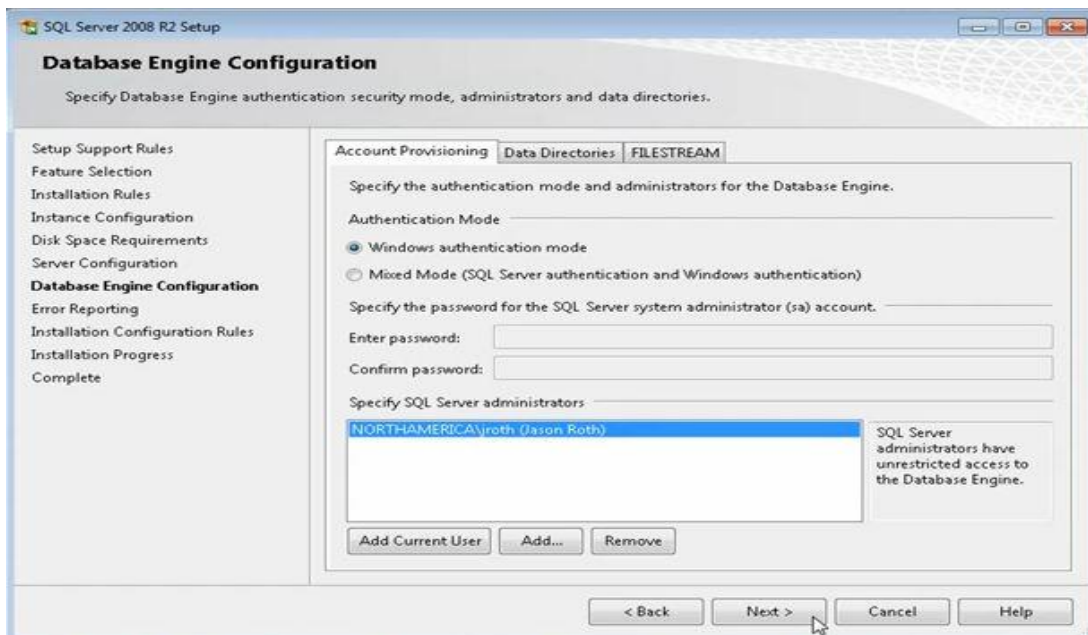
SQL Server 2008 R2 Setup

Database Engine Configuration

Specify Database Engine authentication security mode, administrators and data directories.

Setup Support Rules
Feature Selection
Installation Rules
Instance Configuration
Disk Space Requirements
Server Configuration
Database Engine Configuration
Error Reporting
Installation Configuration Rules
Installation Progress
Complete

Account Provisioning | Data Directories | FILESTREAM

Specify the authentication mode and administrators for the Database Engine.

Authentication Mode

Windows authentication mode

Mixed Mode (SQL Server authentication and Windows authentication)

Specify the password for the SQL Server system administrator (sa) account.

Enter password:

Confirm password:

Specify SQL Server administrators

NORTHAMERICA\jroth (Jason Roth)

SQL Server administrators have unrestricted access to the Database Engine.

Add Current User | Add... | Remove

< Back | Next > | Cancel | Help